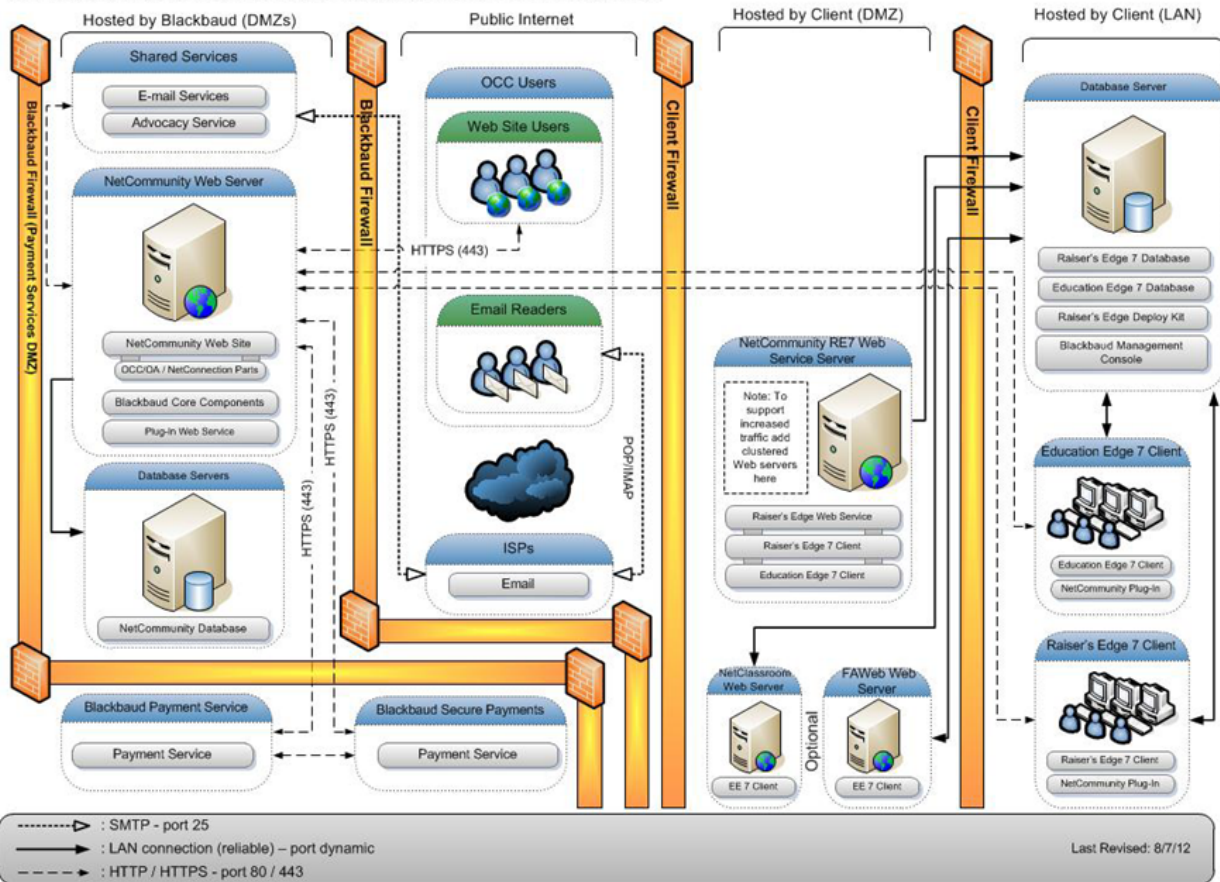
Hosted by Blackbaud (DMZs)

Public Internet

Hosted by Client (DMZ)

Hosted by Client (LAN)

Blackbaud Firewall (Payment Services DMZ)

Shared Services
E-mail Services
Advocacy Service

NetCommunity Web Server
NetCommunity Web Site
OCC/OA / NetConnection Parts
Blackbaud Core Components
Plug-In Web Service

Database Servers
NetCommunity Database

Blackbaud Firewall

HTTPS (443)

HTTPS (443)

HTTPS (443)

OCC Users
Web Site Users

Email Readers

POP/IMAP

ISPs
Email

Client Firewall

NetCommunity RE7 Web Service Server
Note: To support increased traffic add clustered Web servers here
Raiser's Edge Web Service
Raiser's Edge 7 Client
Education Edge 7 Client

NetClassroom Web Server
EE 7 Client

Optional

FAWeb Web Server
EE 7 Client

Client Firewall

Database Server
Raiser's Edge 7 Database
Education Edge 7 Database
Raiser's Edge Deploy Kit
Blackbaud Management Console

Education Edge 7 Client
Education Edge 7 Client
NetCommunity Plug-In

Raiser's Edge 7 Client
Raiser's Edge 7 Client
NetCommunity Plug-In

Blackbaud Payment Service
Payment Service

Blackbaud Secure Payments
Payment Service

: SMTP - port 25
: LAN connection (reliable) – port dynamic
: HTTP / HTTPS - port 80 / 443

Last Revised: 8/7/12